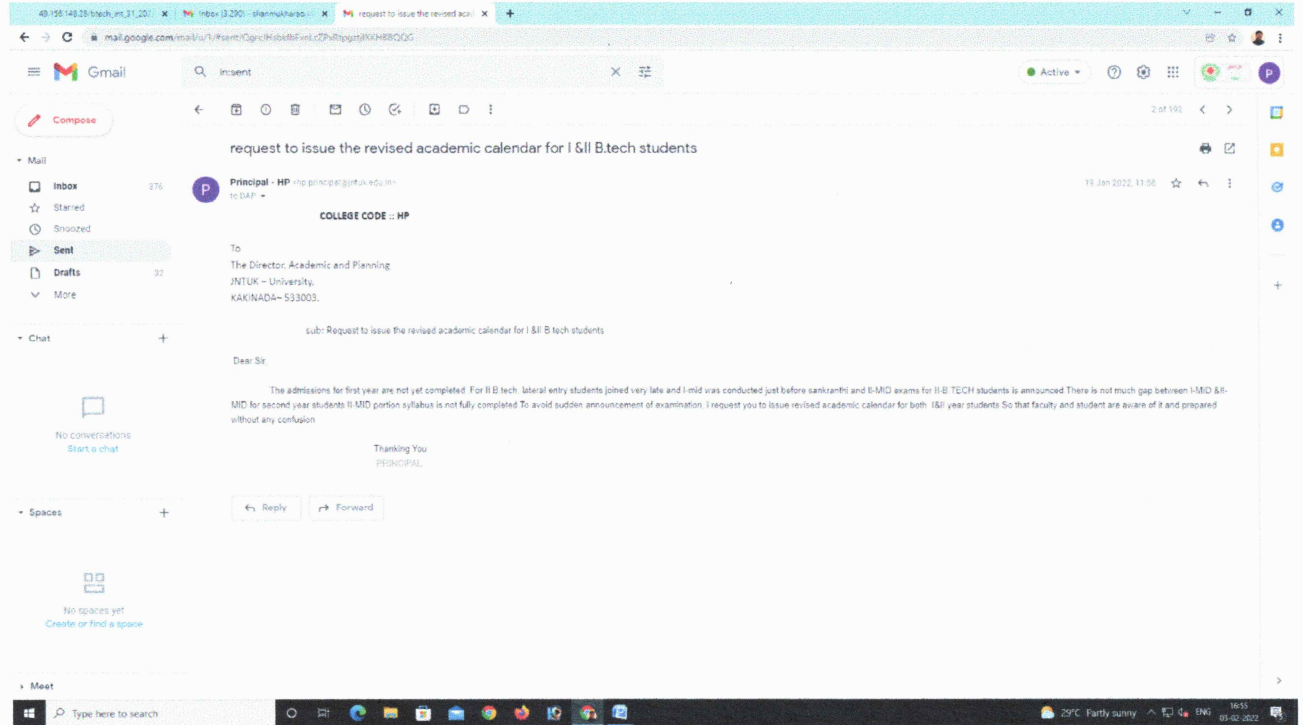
49.156.148.28/btech_ex_31_20/ ×
Inbox (3,290) - shanmukharao.s ×
request to issue the revised acad ×

mail.google.com/mail/u/1/#sent/QgrcJHsbkfbFxnLcZPsRtpgztjlKKH8BQQG

Gmail
in:sent
Active
Compose
Mail
Inbox 376
Starred
Snoozed
Sent
Drafts 37
More
Chat
No conversations
Start a chat
Spaces
No spaces yet
Create or find a space
Meet

2 of 192

request to issue the revised academic calendar for I &II B.tech students

Principal - HP <hp.principal@jntuk.edu.in>
to DAP
19 Jan 2022, 11:56

COLLEGE CODE :: HP

To
The Director, Academic and Planning
JNTUK – University,
KAKINADA– 533003.

sub: Request to issue the revised academic calendar for I &II B.tech students

Dear Sir,

The admissions for first year are not yet completed. For II B.tech lateral entry students joined very late and I-mid was conducted just before sankranthi and II-MID exams for II-B TECH students is announced There is not much gap between I-MID &II-MID for second year students II-MID portion syllabus is not fully completed To avoid sudden announcement of examination. I request you to issue revised academic calendar for both I&II year students So that faculty and student are aware of it and prepared without any confusion

Thanking You
PRINCIPAL

Reply
Forward

Type here to search
29°C Partly sunny ENG 16:55 03-02-2022